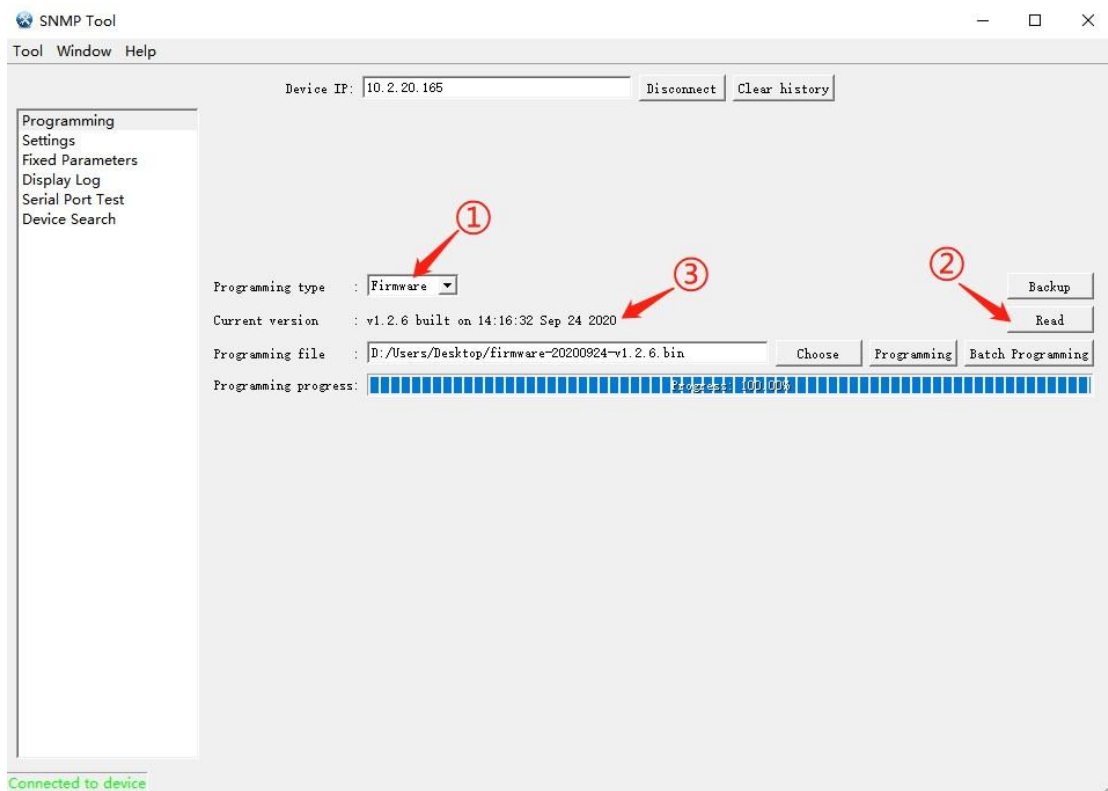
SNMP Tool

Tool Window Help

Device IP: 10.2.20.165 Disconnect Clear history

Programming
Settings
Fixed Parameters
Display Log
Serial Port Test
Device Search

①
③
②

Programming type : Firmware

Backup

Current version : v1.2.6 built on 14:16:32 Sep 24 2020

Read

Programming file : D:/Users/Desktop/firmware-20200924-v1.2.6.bin

Choose Programming Batch Programming

Programming progress: Progress: 100.00%

Connected to device